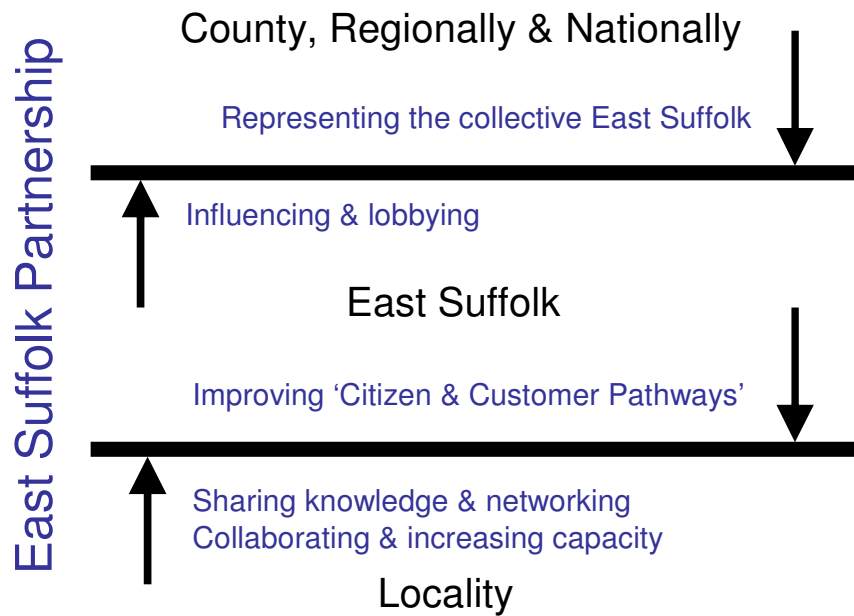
East Suffolk Partnership

County, Regionally & Nationally

Representing the collective East Suffolk

Influencing & lobbying

East Suffolk

Improving ‘Citizen & Customer Pathways’

Sharing knowledge & networking
Collaborating & increasing capacity

Locality